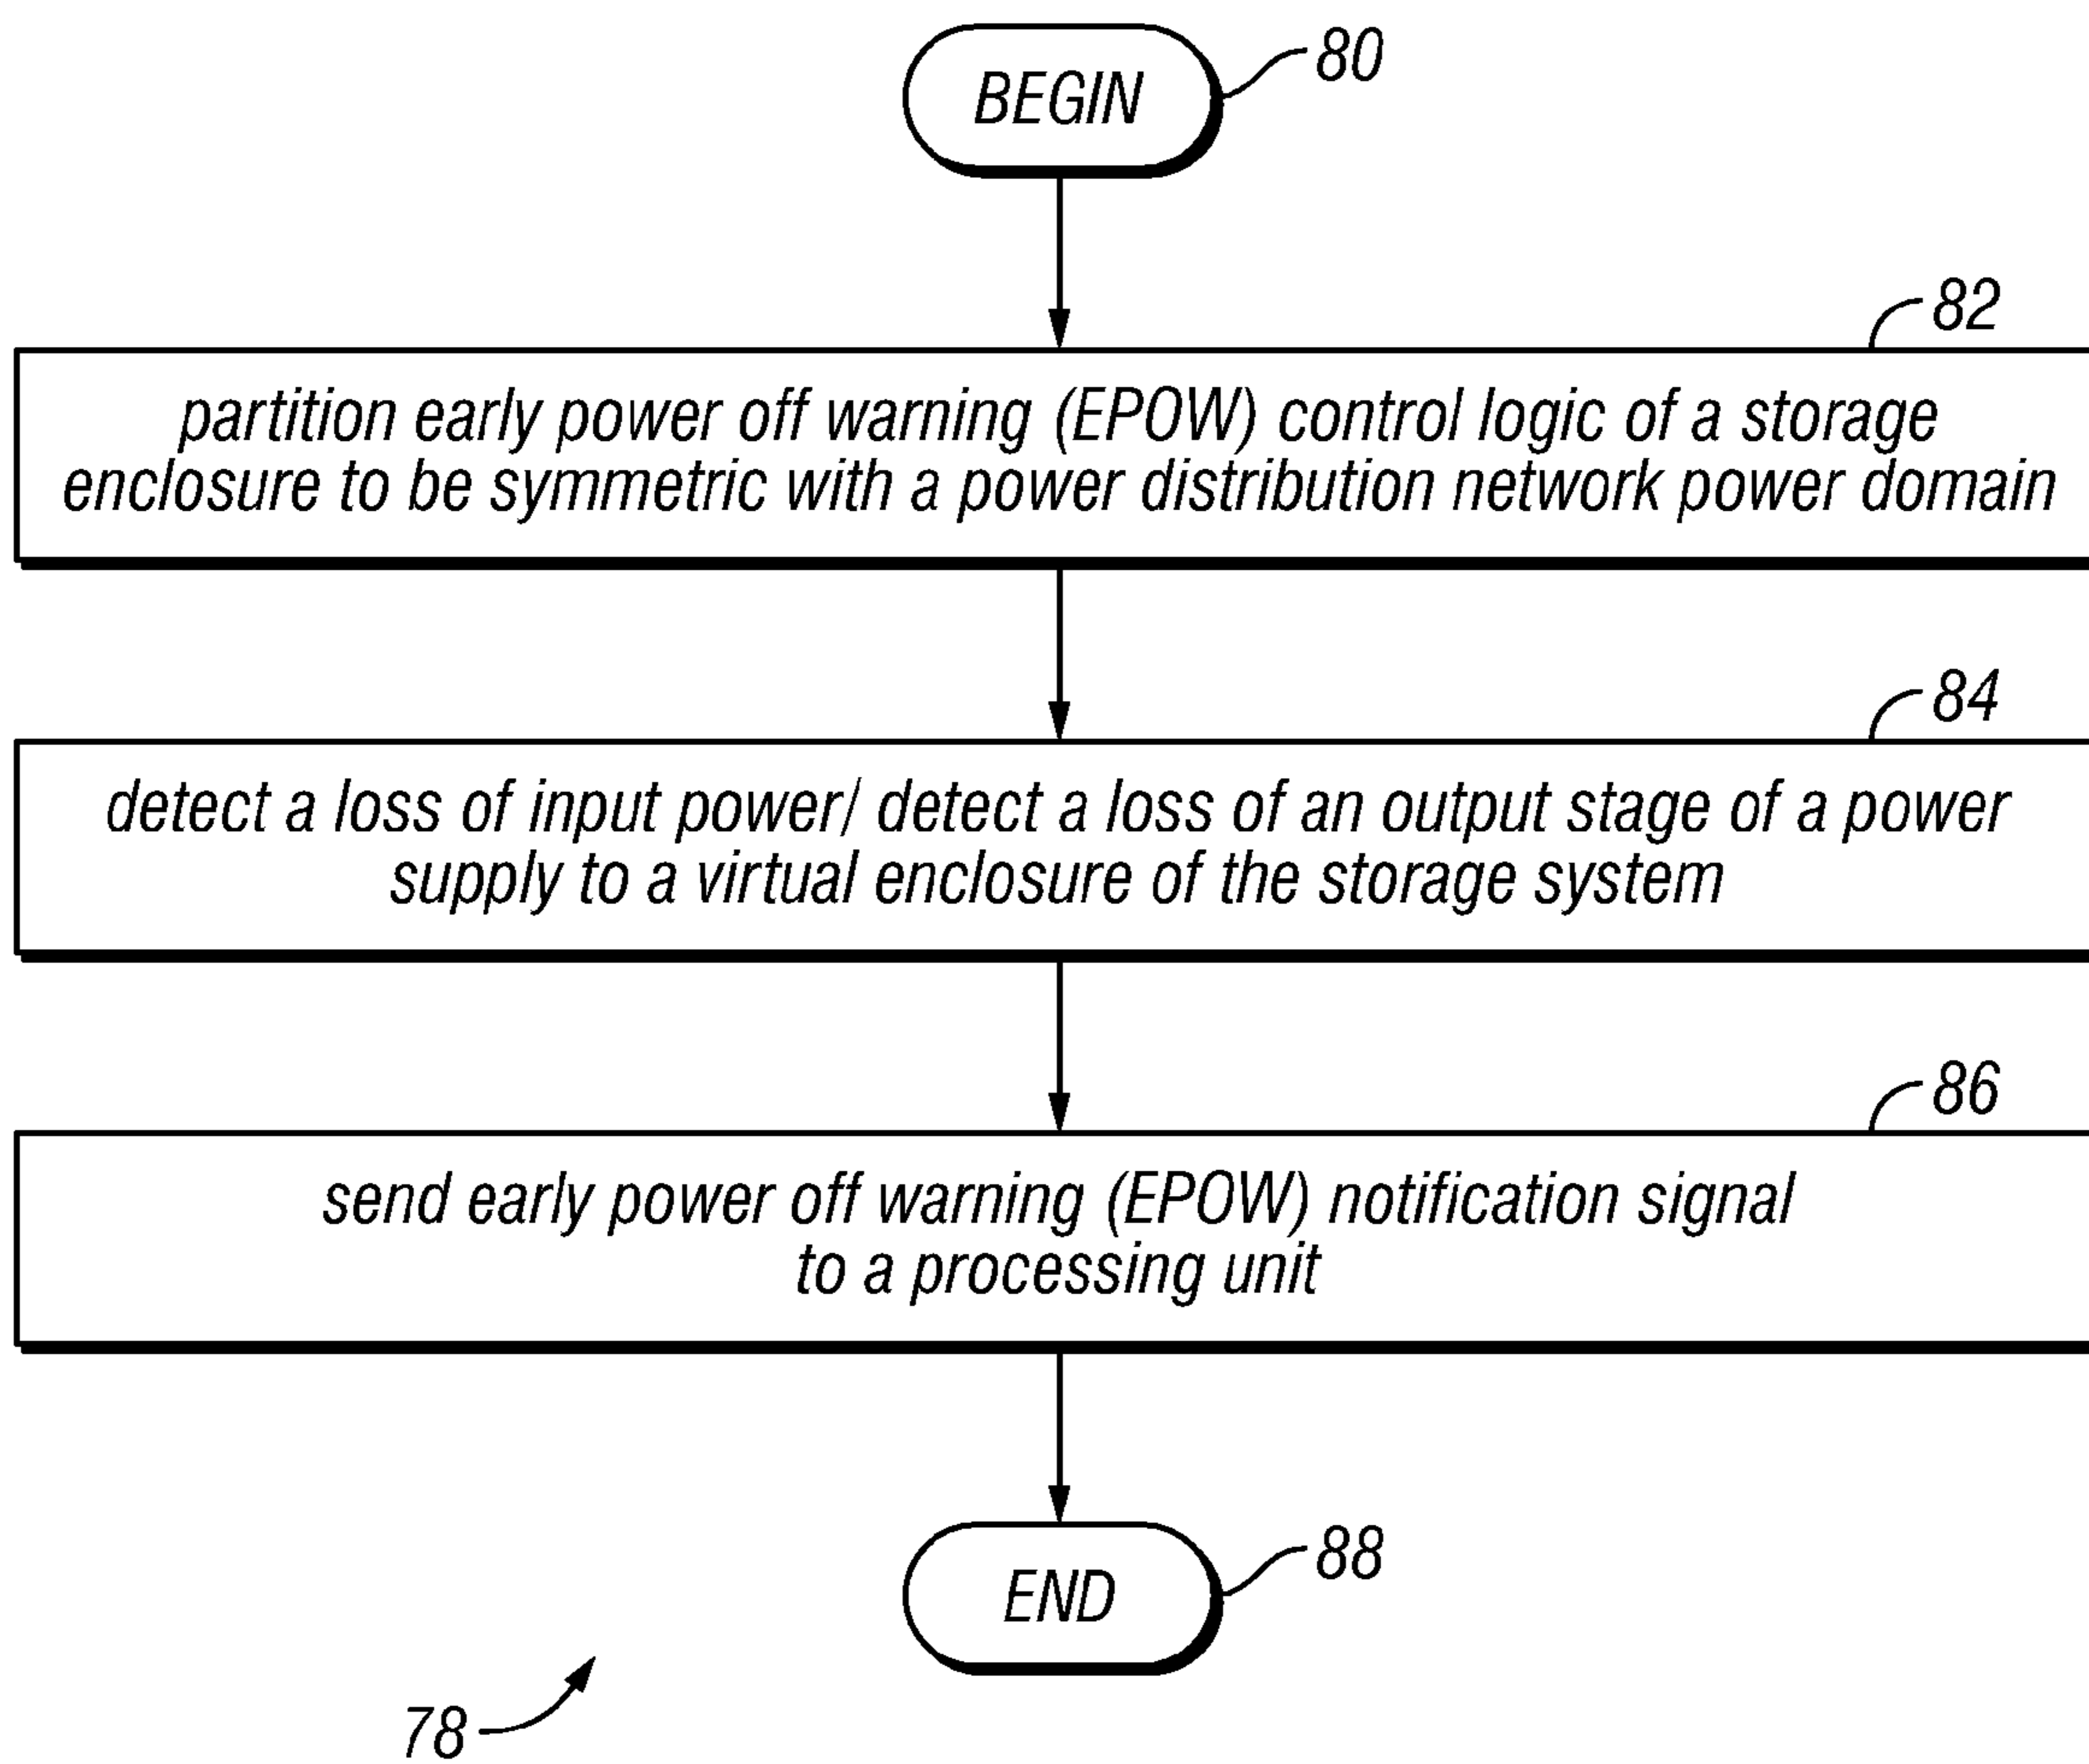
BEGIN
80

82
partition early power off warning (EPOW) control logic of a storage enclosure to be symmetric with a power distribution network power domain

84
detect a loss of input power/ detect a loss of an output stage of a power supply to a virtual enclosure of the storage system

86
send early power off warning (EPOW) notification signal to a processing unit

END
88

78